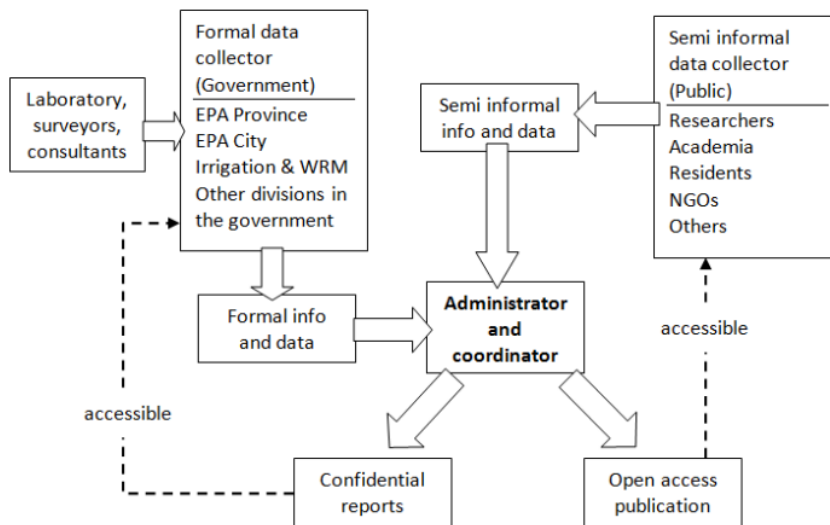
Laboratory, surveyors, consultants

Formal data collector (Government)

EPA Province
EPA City
Irrigation & WRM
Other divisions in the government

Semi informal info and data

Semi informal data collector (Public)

Researchers
Academia
Residents
NGOs
Others

Formal info and data

Administrator and coordinator

accessible

accessible

Confidential reports

Open access publication